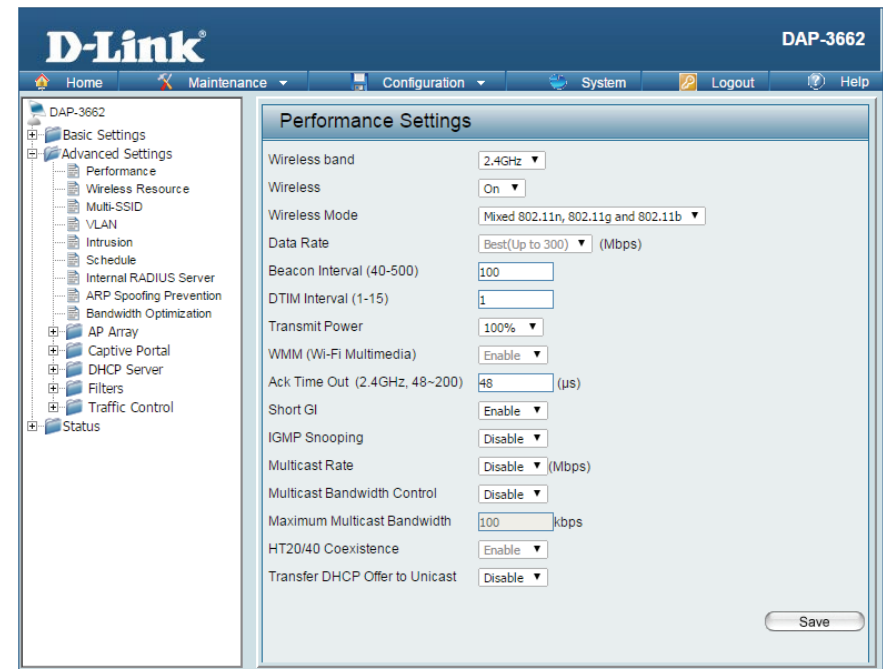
D-Link

DAP-3662

Home Maintenance Configuration System Logout Help

DAP-3662
Basic Settings
Advanced Settings
Performance
Wireless Resource
Multi-SSID
VLAN
Intrusion
Schedule
Internal RADIUS Server
ARP Spoofing Prevention
Bandwidth Optimization
AP Array
Captive Portal
DHCP Server
Filters
Traffic Control
Status

Performance Settings

| | |
|---|---|
| Wireless band | 2.4GHz |
| Wireless | On |
| Wireless Mode | Mixed 802.11n, 802.11g and 802.11b |
| Data Rate | Best(Up to 300) (Mbps) |
| Beacon Interval (40-500) | 100 |
| DTIM Interval (1-15) | 1 |
| Transmit Power | 100% |
| WMM (Wi-Fi Multimedia) | Enable |
| Ack Time Out (2.4GHz, 48~200) | 48 (μs) |
| Short GI | Enable |
| IGMP Snooping | Disable |
| Multicast Rate | Disable (Mbps) |
| Multicast Bandwidth Control | Disable |
| Maximum Multicast Bandwidth | 100 kbps |
| HT20/40 Coexistence | Enable |
| Transfer DHCP Offer to Unicast | Disable |

Save